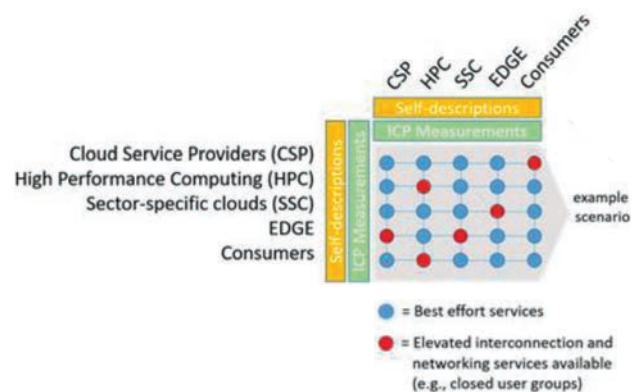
CSP HPC SSC EDGE Consumers

Self-descriptions

ICP Measurements

Cloud Service Providers (CSP)
High Performance Computing (HPC)
Sector-specific clouds (SSC)
EDGE
Consumers

Self-descriptions

ICP Measurements

example scenario

= Best effort services

= Elevated interconnection and networking services available (e.g., closed user groups)